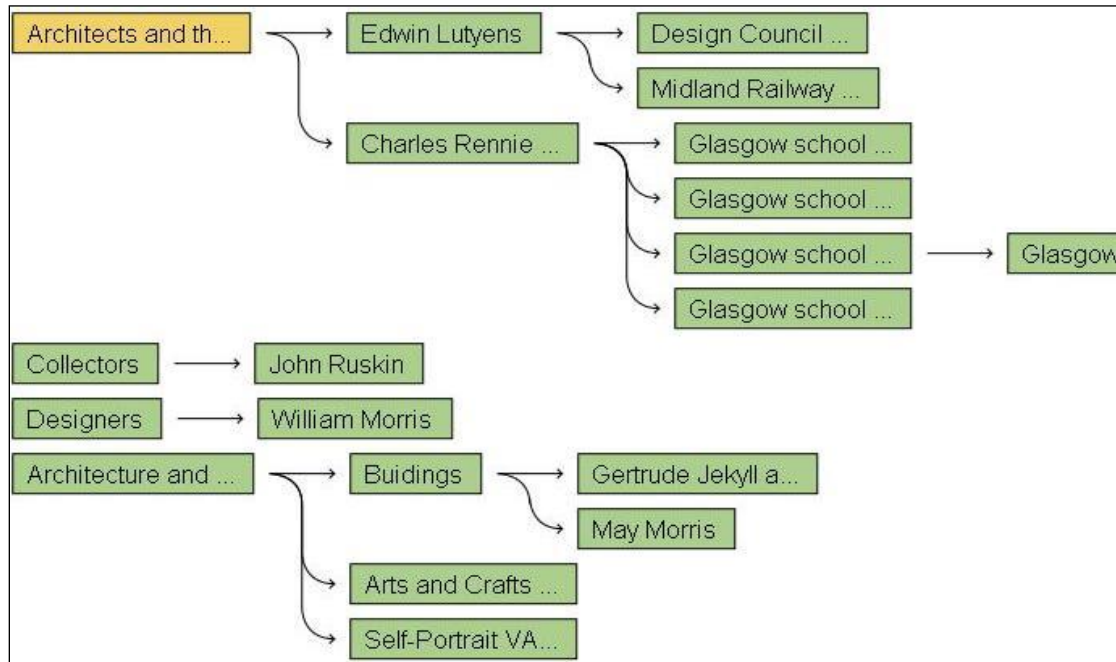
Architects and th...

Edwin Lutyens

Design Council ...

Midland Railway ...

Charles Rennie ...

Glasgow school ...

Glasgow school ...

Glasgow school ...

Glasgow

Glasgow school ...

Collectors

John Ruskin

Designers

William Morris

Architecture and ...

Buidings

Gertrude Jekyll a...

May Morris

Arts and Crafts ...

Self-Portrait VA...